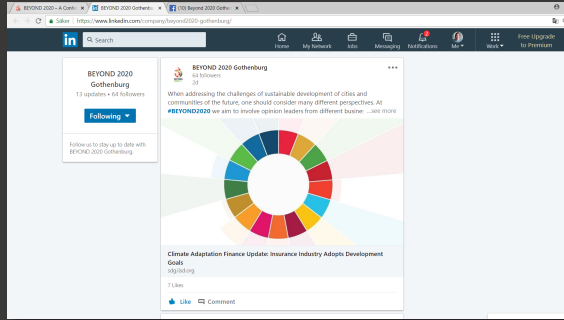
BEYOND 2020 – A Conf
BEYOND 2020 Gothenb
(10) Beyond 2020 Gothe

Sikker | https://www.linkedin.com/company/beyond2020-gothenburg/

in Search
Home
My Network
Jobs
Messaging
2
Notifications
Me
Work
Free Upgrade to Premium

BEYOND 2020 Gothenburg
13 updates • 64 followers
Following

Follow us to stay up to date with BEYOND 2020 Gothenburg.

BEYOND 2020 Gothenburg
64 followers
2d
•••

When addressing the challenges of sustainable development of cities and communities of the future, one should consider many different perspectives. At #BEYOND2020 we aim to involve opinion leaders from different busine ...see more

Climate Adaptation Finance Update: Insurance Industry Adopts Development Goals
sdg.iisd.org

7 Likes

Like
Comment